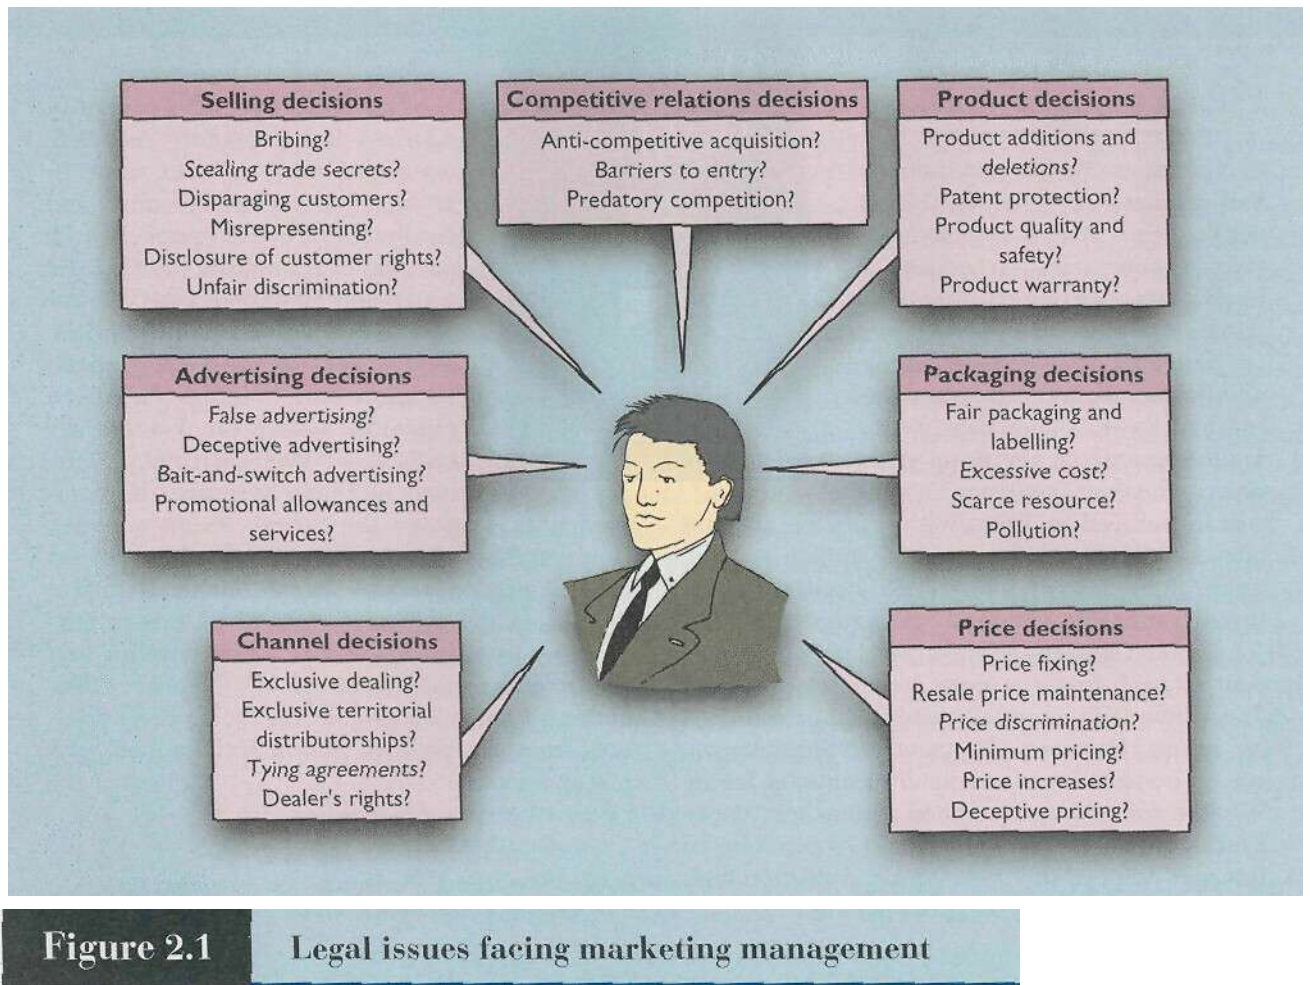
Selling decisions
Bribing?
Stealing trade secrets?
Disparaging customers?
Misrepresenting?
Disclosure of customer rights?
Unfair discrimination?

Competitive relations decisions
Anti-competitive acquisition?
Barriers to entry?
Predatory competition?

Product decisions
Product additions and deletions?
Patent protection?
Product quality and safety?
Product warranty?

Advertising decisions
False advertising?
Deceptive advertising?
Bait-and-switch advertising?
Promotional allowances and services?

Packaging decisions
Fair packaging and labelling?
Excessive cost?
Scarce resource?
Pollution?

Channel decisions
Exclusive dealing?
Exclusive territorial distributorships?
Tying agreements?
Dealer's rights?

Price decisions
Price fixing?
Resale price maintenance?
Price discrimination?
Minimum pricing?
Price increases?
Deceptive pricing?

Figure 2.1 Legal issues facing marketing management